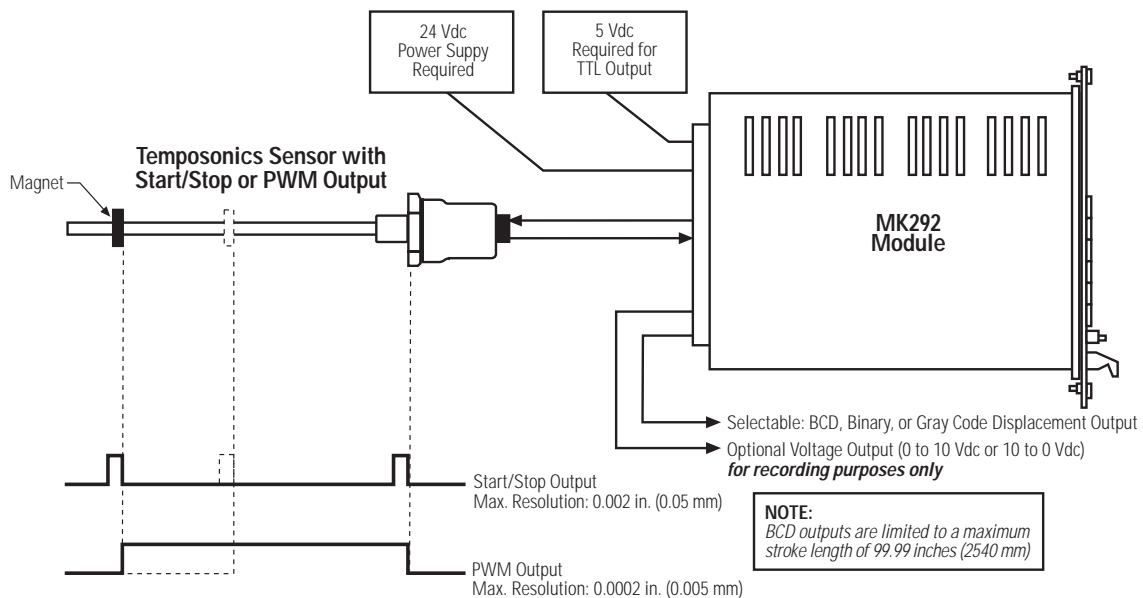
24 Vdc Power Suppy Required

5 Vdc Required for TTL Output

Temposonics Sensor with Start/Stop or PWM Output

Magnet

MK292 Module

Selectable: BCD, Binary, or Gray Code Displacement Output

Optional Voltage Output (0 to 10 Vdc or 10 to 0 Vdc)
*for recording purposes only*

Start/Stop Output
Max. Resolution: 0.002 in. (0.05 mm)

NOTE:
*BCD outputs are limited to a maximum stroke length of 99.99 inches (2540 mm)*

PWM Output
Max. Resolution: 0.0002 in. (0.005 mm)